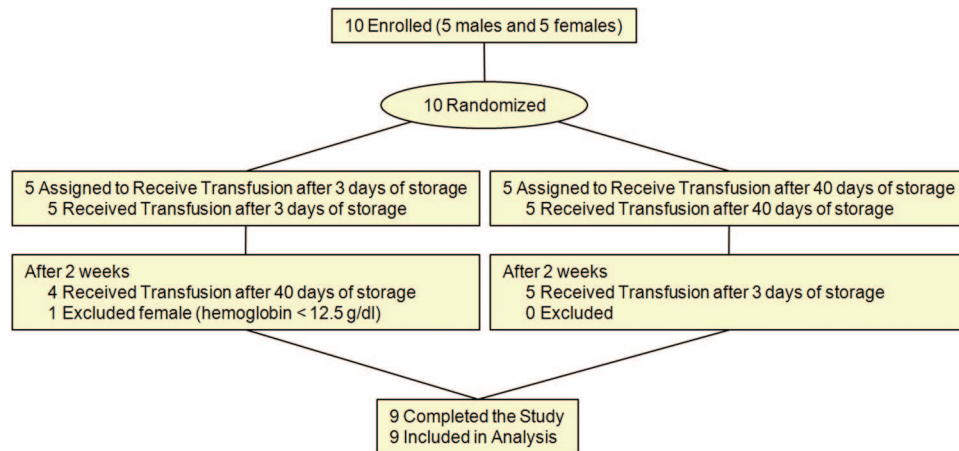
10 Enrolled (5 males and 5 females)

10 Randomized

5 Assigned to Receive Transfusion after 3 days of storage
5 Received Transfusion after 3 days of storage

5 Assigned to Receive Transfusion after 40 days of storage
5 Received Transfusion after 40 days of storage

After 2 weeks
4 Received Transfusion after 40 days of storage
1 Excluded female (hemoglobin < 12.5 g/dl)

After 2 weeks
5 Received Transfusion after 3 days of storage
0 Excluded

9 Completed the Study
9 Included in Analysis